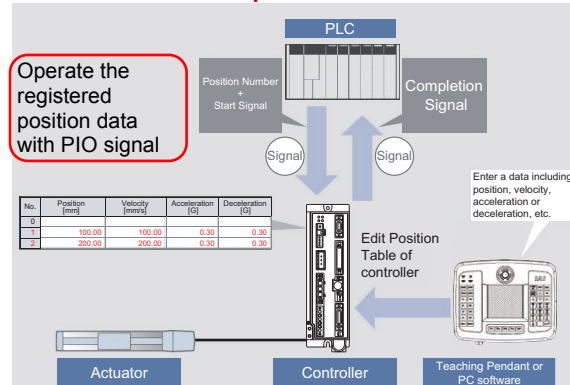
PLC

Operate the registered position data with PIO signal

Position Number
+
Start Signal

Completion Signal

Signal

Signal

Enter a data including position, velocity, acceleration or deceleration, etc.

| No. | Position [mm] | Velocity [mm/s] | Acceleration [G] | Deceleration [G] |
|---|---|---|---|---|
| 0 | | | | |
| 1 | 100.00 | 100.00 | 0.30 | 0.30 |
| 2 | 200.00 | 200.00 | 0.30 | 0.30 |

Edit Position Table of controller

Actuator

Controller

Teaching Pendant or PC software